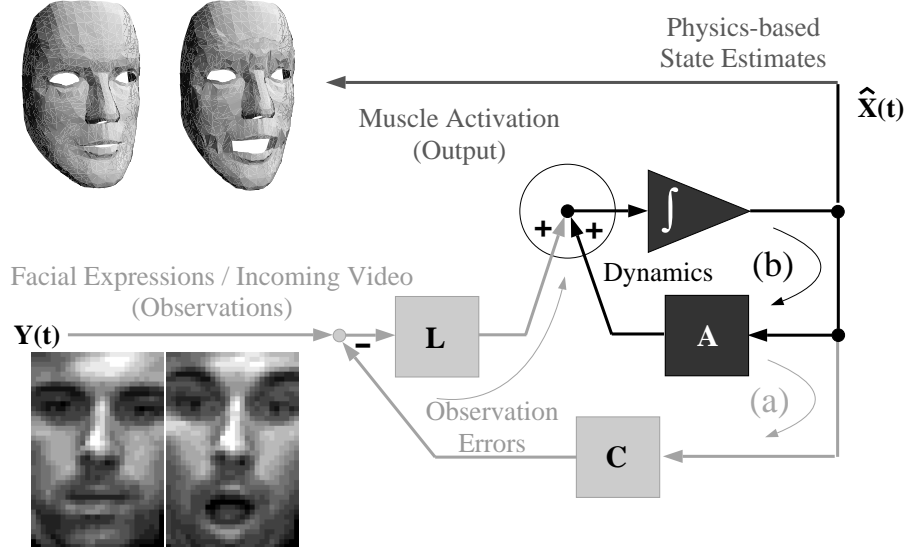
Physics-based State Estimates

$\hat{\mathbf{X}}(\mathbf{t})$

Muscle Activation (Output)

$\int$

+ +

Dynamics

(b)

Facial Expressions / Incoming Video (Observations)

$\mathbf{Y(t)}$

–

L

A

Observation Errors

(a)

C